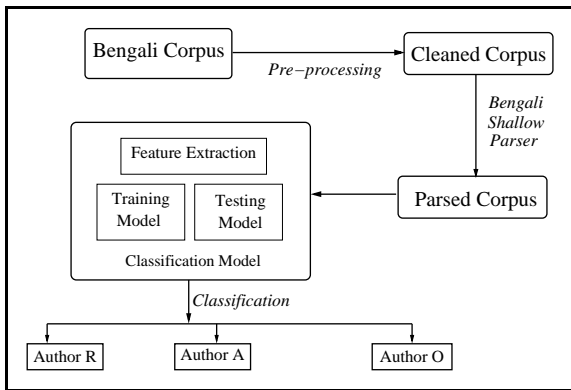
Bengali Corpus

Pre−processing

Cleaned Corpus

Bengali Shallow Parser

Feature Extraction

Training Model

Testing Model

Classification Model

Parsed Corpus

Classification

Author R

Author A

Author O